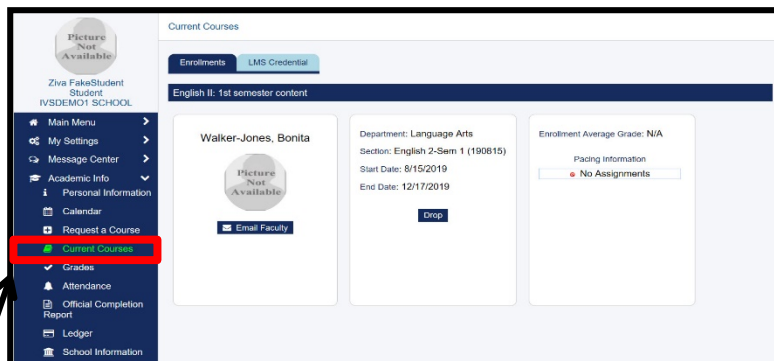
Picture Not Available

Ziva FakeStudent
Student
IVSDEMO1 SCHOOL

Main Menu
My Settings
Message Center
Academic Info
Personal Information
Calendar
Request a Course
Current Courses
Grades
Attendance
Official Completion Report
Ledger
School Information

Current Courses

Enrollments
LMS Credential

English II: 1st semester content

Walker-Jones, Bonita

Picture Not Available

Email Faculty

Department: Language Arts
Section: English 2-Sem 1 (190815)
Start Date: 8/15/2019
End Date: 12/17/2019

Drop

Enrollment Average Grade: N/A

Pacing Information
No Assignments